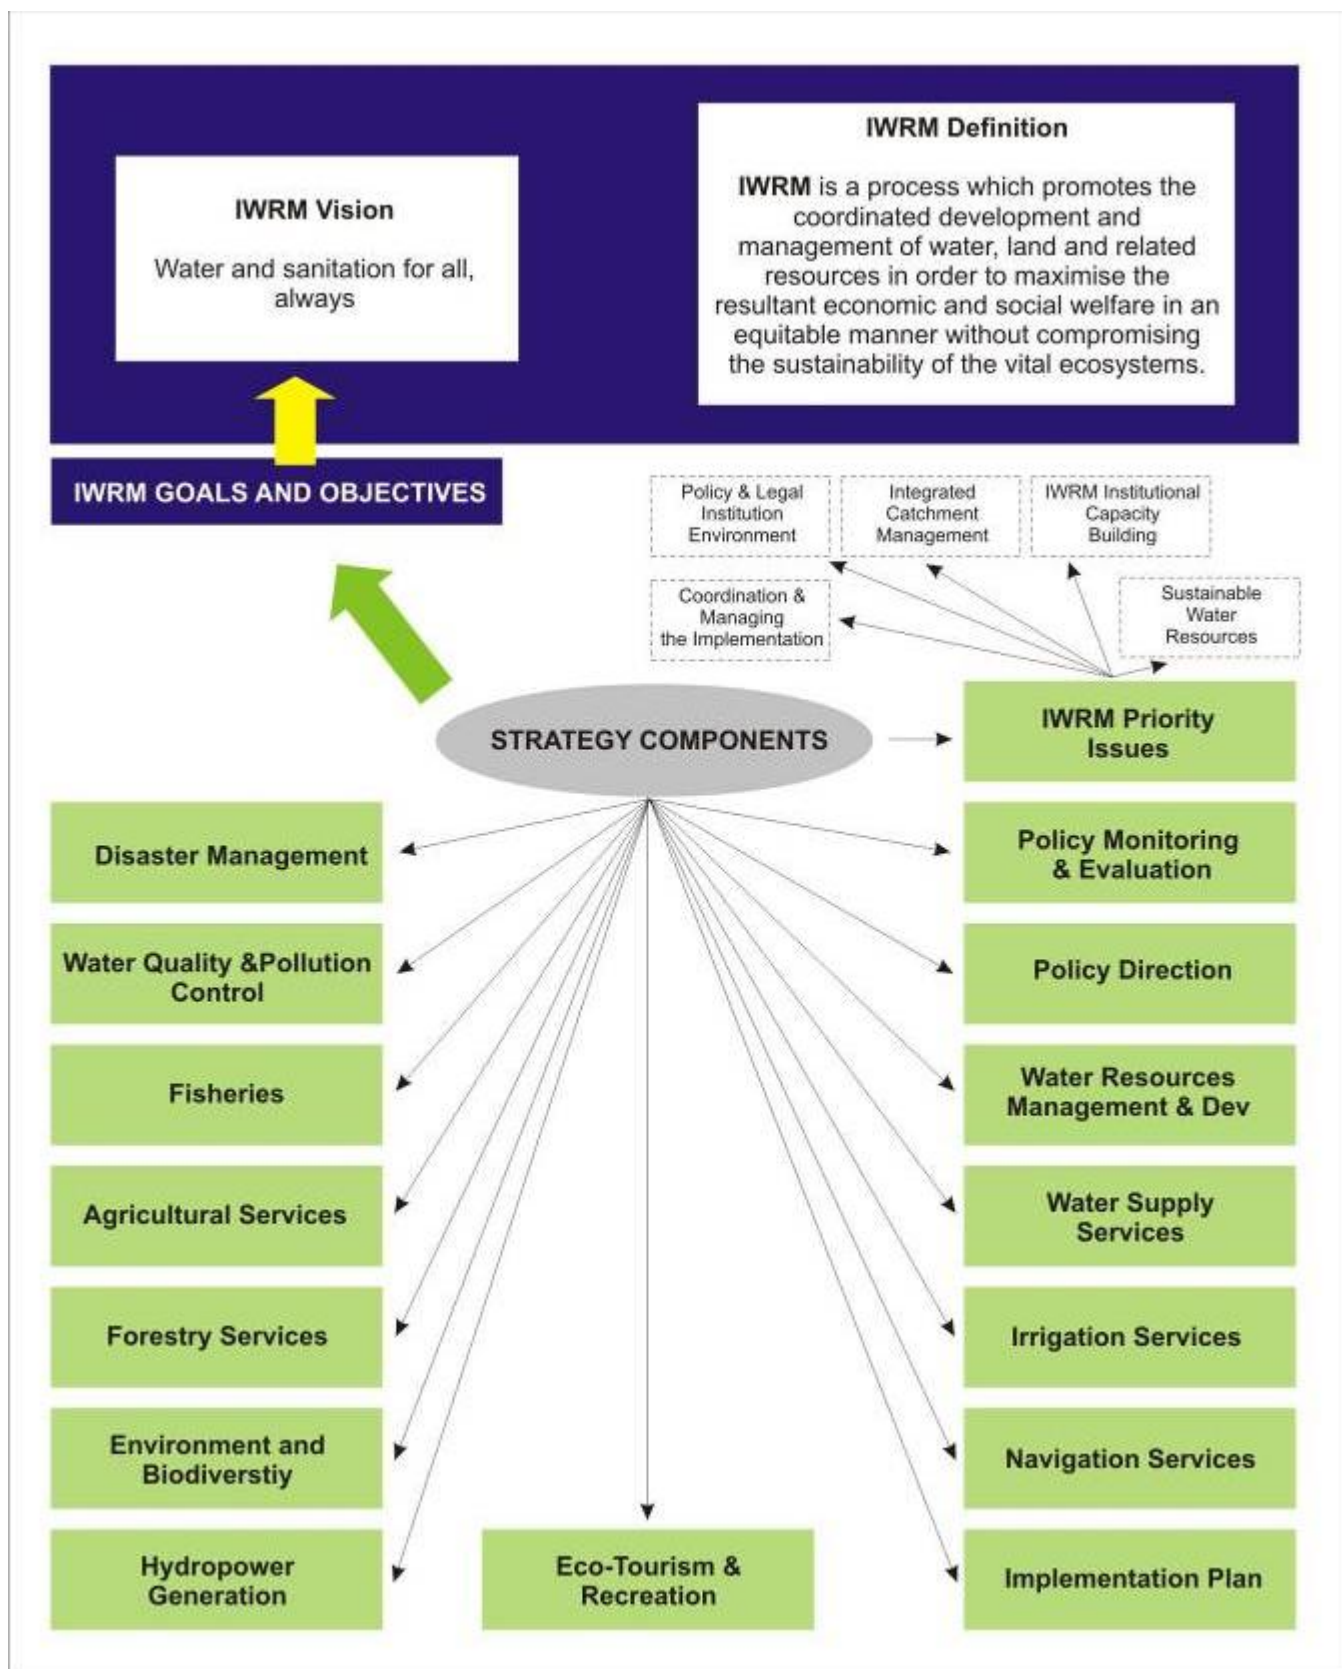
IWRM Vision

Water and sanitation for all, always

IWRM Definition

IWRM is a process which promotes the coordinated development and management of water, land and related resources in order to maximise the resultant economic and social welfare in an equitable manner without compromising the sustainability of the vital ecosystems.

IWRM GOALS AND OBJECTIVES

Policy & Legal Institution Environment

Integrated Catchment Management

IWRM Institutional Capacity Building

Coordination & Managing the Implementation

Sustainable Water Resources

STRATEGY COMPONENTS

IWRM Priority Issues

Disaster Management

Policy Monitoring & Evaluation

Water Quality &Pollution Control

Policy Direction

Fisheries

Water Resources Management & Dev

Agricultural Services

Water Supply Services

Forestry Services

Irrigation Services

Environment and Biodiverstiy

Navigation Services

Hydropower Generation

Eco-Tourism & Recreation

Implementation Plan